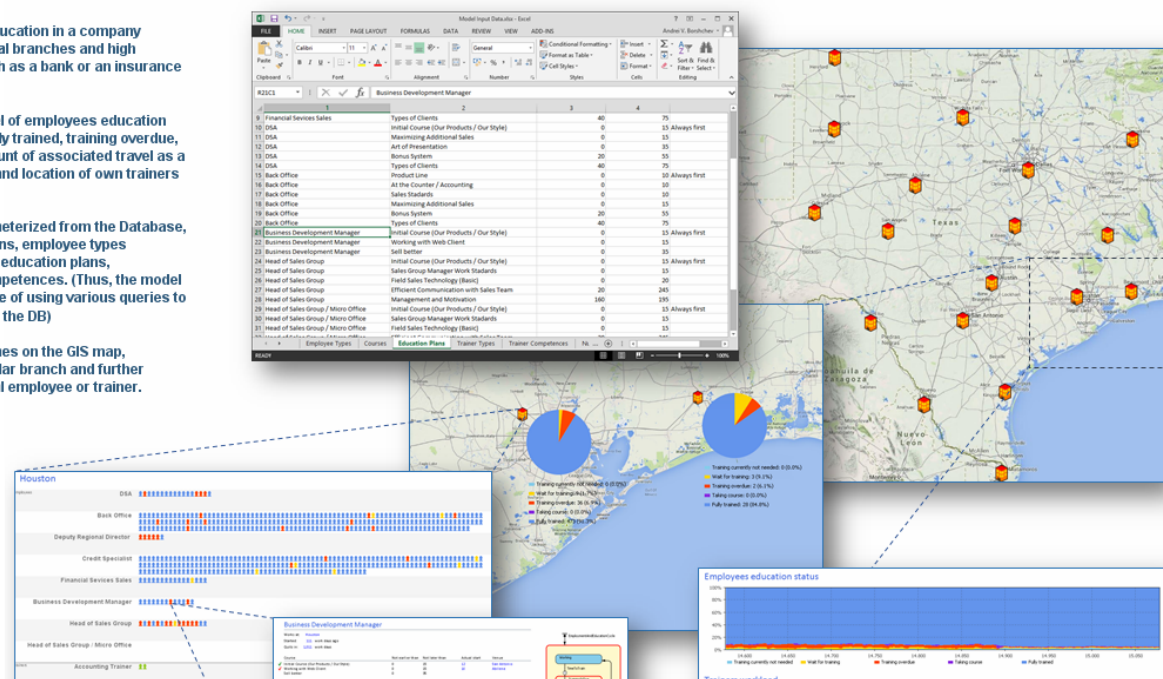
ucation in a company
al branches and high
h as a bank or an insurance

l of employees education
y trained, training overdue,
unt of associated travel as a
and location of own trainers

neterized from the Database,
ns, employee types
education plans,
petences. (Thus, the model
e of using various queries to
the DB)

nes on the GIS map,
lar branch and further
l employee or trainer.

Model Input Data.xlsx - Excel

FILE HOME INSERT PAGE LAYOUT FORMULAS DATA REVIEW VIEW ADD-INS

Andrei V. Borshchev

Calibri 11 General Conditional Formatting Format as Table Cell Styles Insert Delete Format Sort & Filter Find & Select

Clipboard Font Alignment Number Styles Cells Editing

R21C1 Business Development Manager

| | 1 | 2 | 3 | 4 | |
|---|---|---|---|---|---|
| 9 | Financial Sevices Sales | Types of Clients | 40 | 75 | |
| 10 | DSA | Initial Course (Our Products / Our Style) | 0 | 15 | Always first |
| 11 | DSA | Maximizing Additional Sales | 0 | 15 | |
| 12 | DSA | Art of Presentation | 0 | 35 | |
| 13 | DSA | Bonus System | 20 | 55 | |
| 14 | DSA | Types of Clients | 40 | 75 | |
| 15 | Back Office | Product Line | 0 | 10 | Always first |
| 16 | Back Office | At the Counter / Accounting | 0 | 10 | |
| 17 | Back Office | Sales Stadards | 0 | 10 | |
| 18 | Back Office | Maximizing Additional Sales | 0 | 15 | |
| 19 | Back Office | Bonus System | 20 | 55 | |
| 20 | Back Office | Types of Clients | 40 | 75 | |
| 21 | Business Development Manager | Initial Course (Our Products / Our Style) | 0 | 15 | Always first |
| 22 | Business Development Manager | Working with Web Client | 0 | 15 | |
| 23 | Business Development Manager | Sell better | 0 | 35 | |
| 24 | Head of Sales Group | Initial Course (Our Products / Our Style) | 0 | 15 | Always first |
| 25 | Head of Sales Group | Sales Group Manager Work Stadards | 0 | 15 | |
| 26 | Head of Sales Group | Field Sales Technology (Basic) | 0 | 20 | |
| 27 | Head of Sales Group | Efficient Communication with Sales Team | 20 | 245 | |
| 28 | Head of Sales Group | Management and Motivation | 160 | 195 | |
| 29 | Head of Sales Group / Micro Office | Initial Course (Our Products / Our Style) | 0 | 15 | Always first |
| 30 | Head of Sales Group / Micro Office | Sales Group Manager Work Stadards | 0 | 15 | |
| 31 | Head of Sales Group / Micro Office | Field Sales Technology (Basic) | 0 | 20 | |

Employee Types Courses Education Plans Trainer Types Trainer Competences

READY

Texas San Antonio Coahuila de Zaragoza Nuevo León

Training currently not needed: 0 (0.0%)
Wait for training: 3 (9.1%)
Training overdue: 2 (6.1%)
Taking course: 0 (0.0%)
Fully trained: 28 (84.8%)

Houston

DSA
Back Office
Deputy Regional Director
Credit Specialist
Financial Services Sales
Business Development Manager
Head of Sales Group
Head of Sales Group / Micro Office
Accounting Trainer

Business Development Manager

Houston

Employees education status

100% 80% 60% 40% 20% 0%

Training currently not needed Wait for training Training overdue Taking course Fully trained